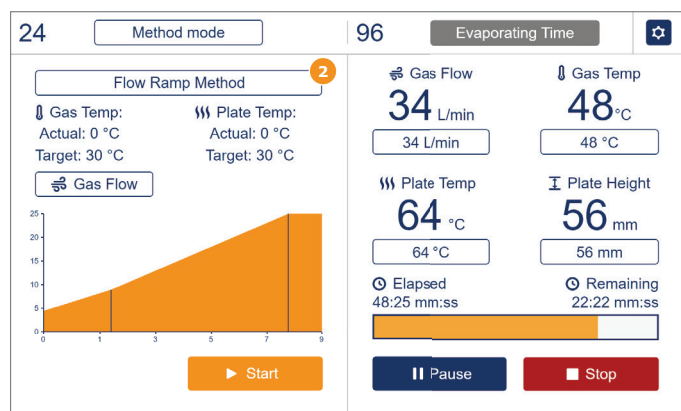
24 Method mode

96 Evaporating Time

Flow Ramp Method 2

Gas Temp:
Actual: 0 °C
Target: 30 °C

Plate Temp:
Actual: 0 °C
Target: 30 °C

Gas Flow

25
20
15
10
5
0

0 1 3 5 7 9

Start

Gas Flow
34 L/min
34 L/min

Gas Temp
48 °C
48 °C

Plate Temp
64 °C
64 °C

Plate Height
56 mm
56 mm

Elapsed
48:25 mm:ss

Remaining
22:22 mm:ss

Pause

Stop